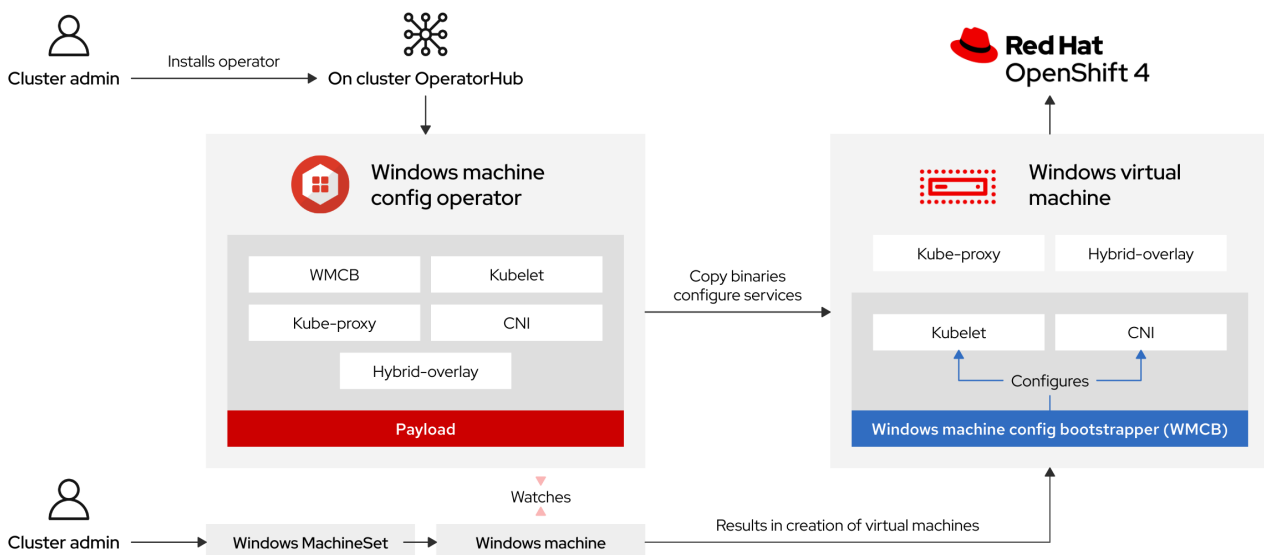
Cluster admin

Installs operator

On cluster OperatorHub

Red Hat
OpenShift 4

Windows machine config operator

WMCB

Kubelet

Kube-proxy

CNI

Hybrid-overlay

Payload

Copy binaries configure services

Windows virtual machine

Kube-proxy

Hybrid-overlay

Kubelet

CNI

Configures

Windows machine config bootstrapper (WMCB)

Watches

Cluster admin

Windows MachineSet

Windows machine

Results in creation of virtual machines